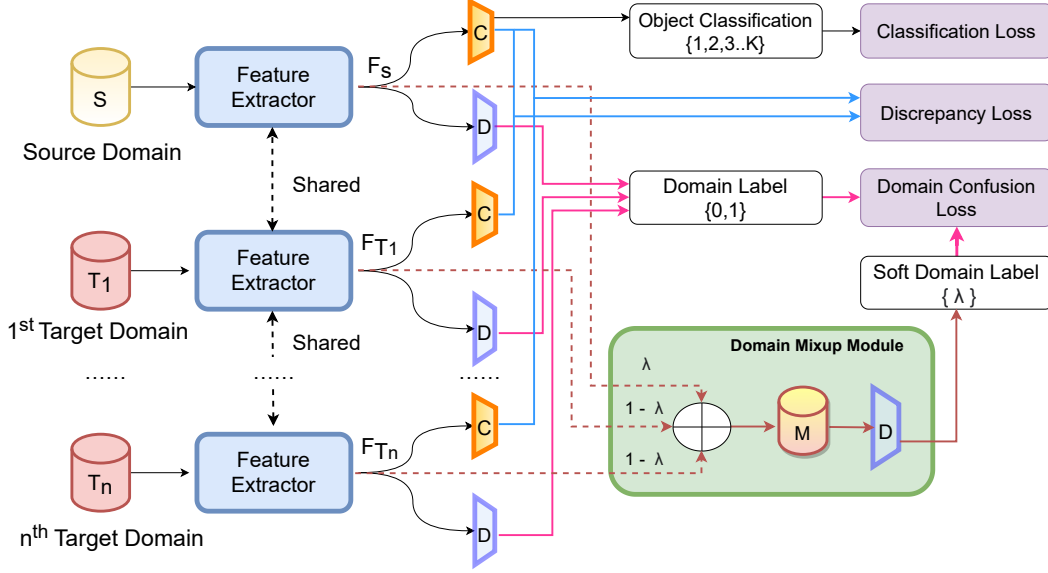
S

Source Domain

Feature Extractor

$F_S$

C

D

Object Classification
{1,2,3..K}

Classification Loss

Discrepancy Loss

Shared

$T_1$

$1^{st}$ Target Domain

Feature Extractor

$F_{T_1}$

C

D

Domain Label
{0,1}

Domain Confusion Loss

Soft Domain Label
{ λ }

Shared

......

......

......

Domain Mixup Module

λ

1 - λ

1 - λ

M

D

$T_n$

$n^{th}$ Target Domain

Feature Extractor

$F_{T_n}$

C

D